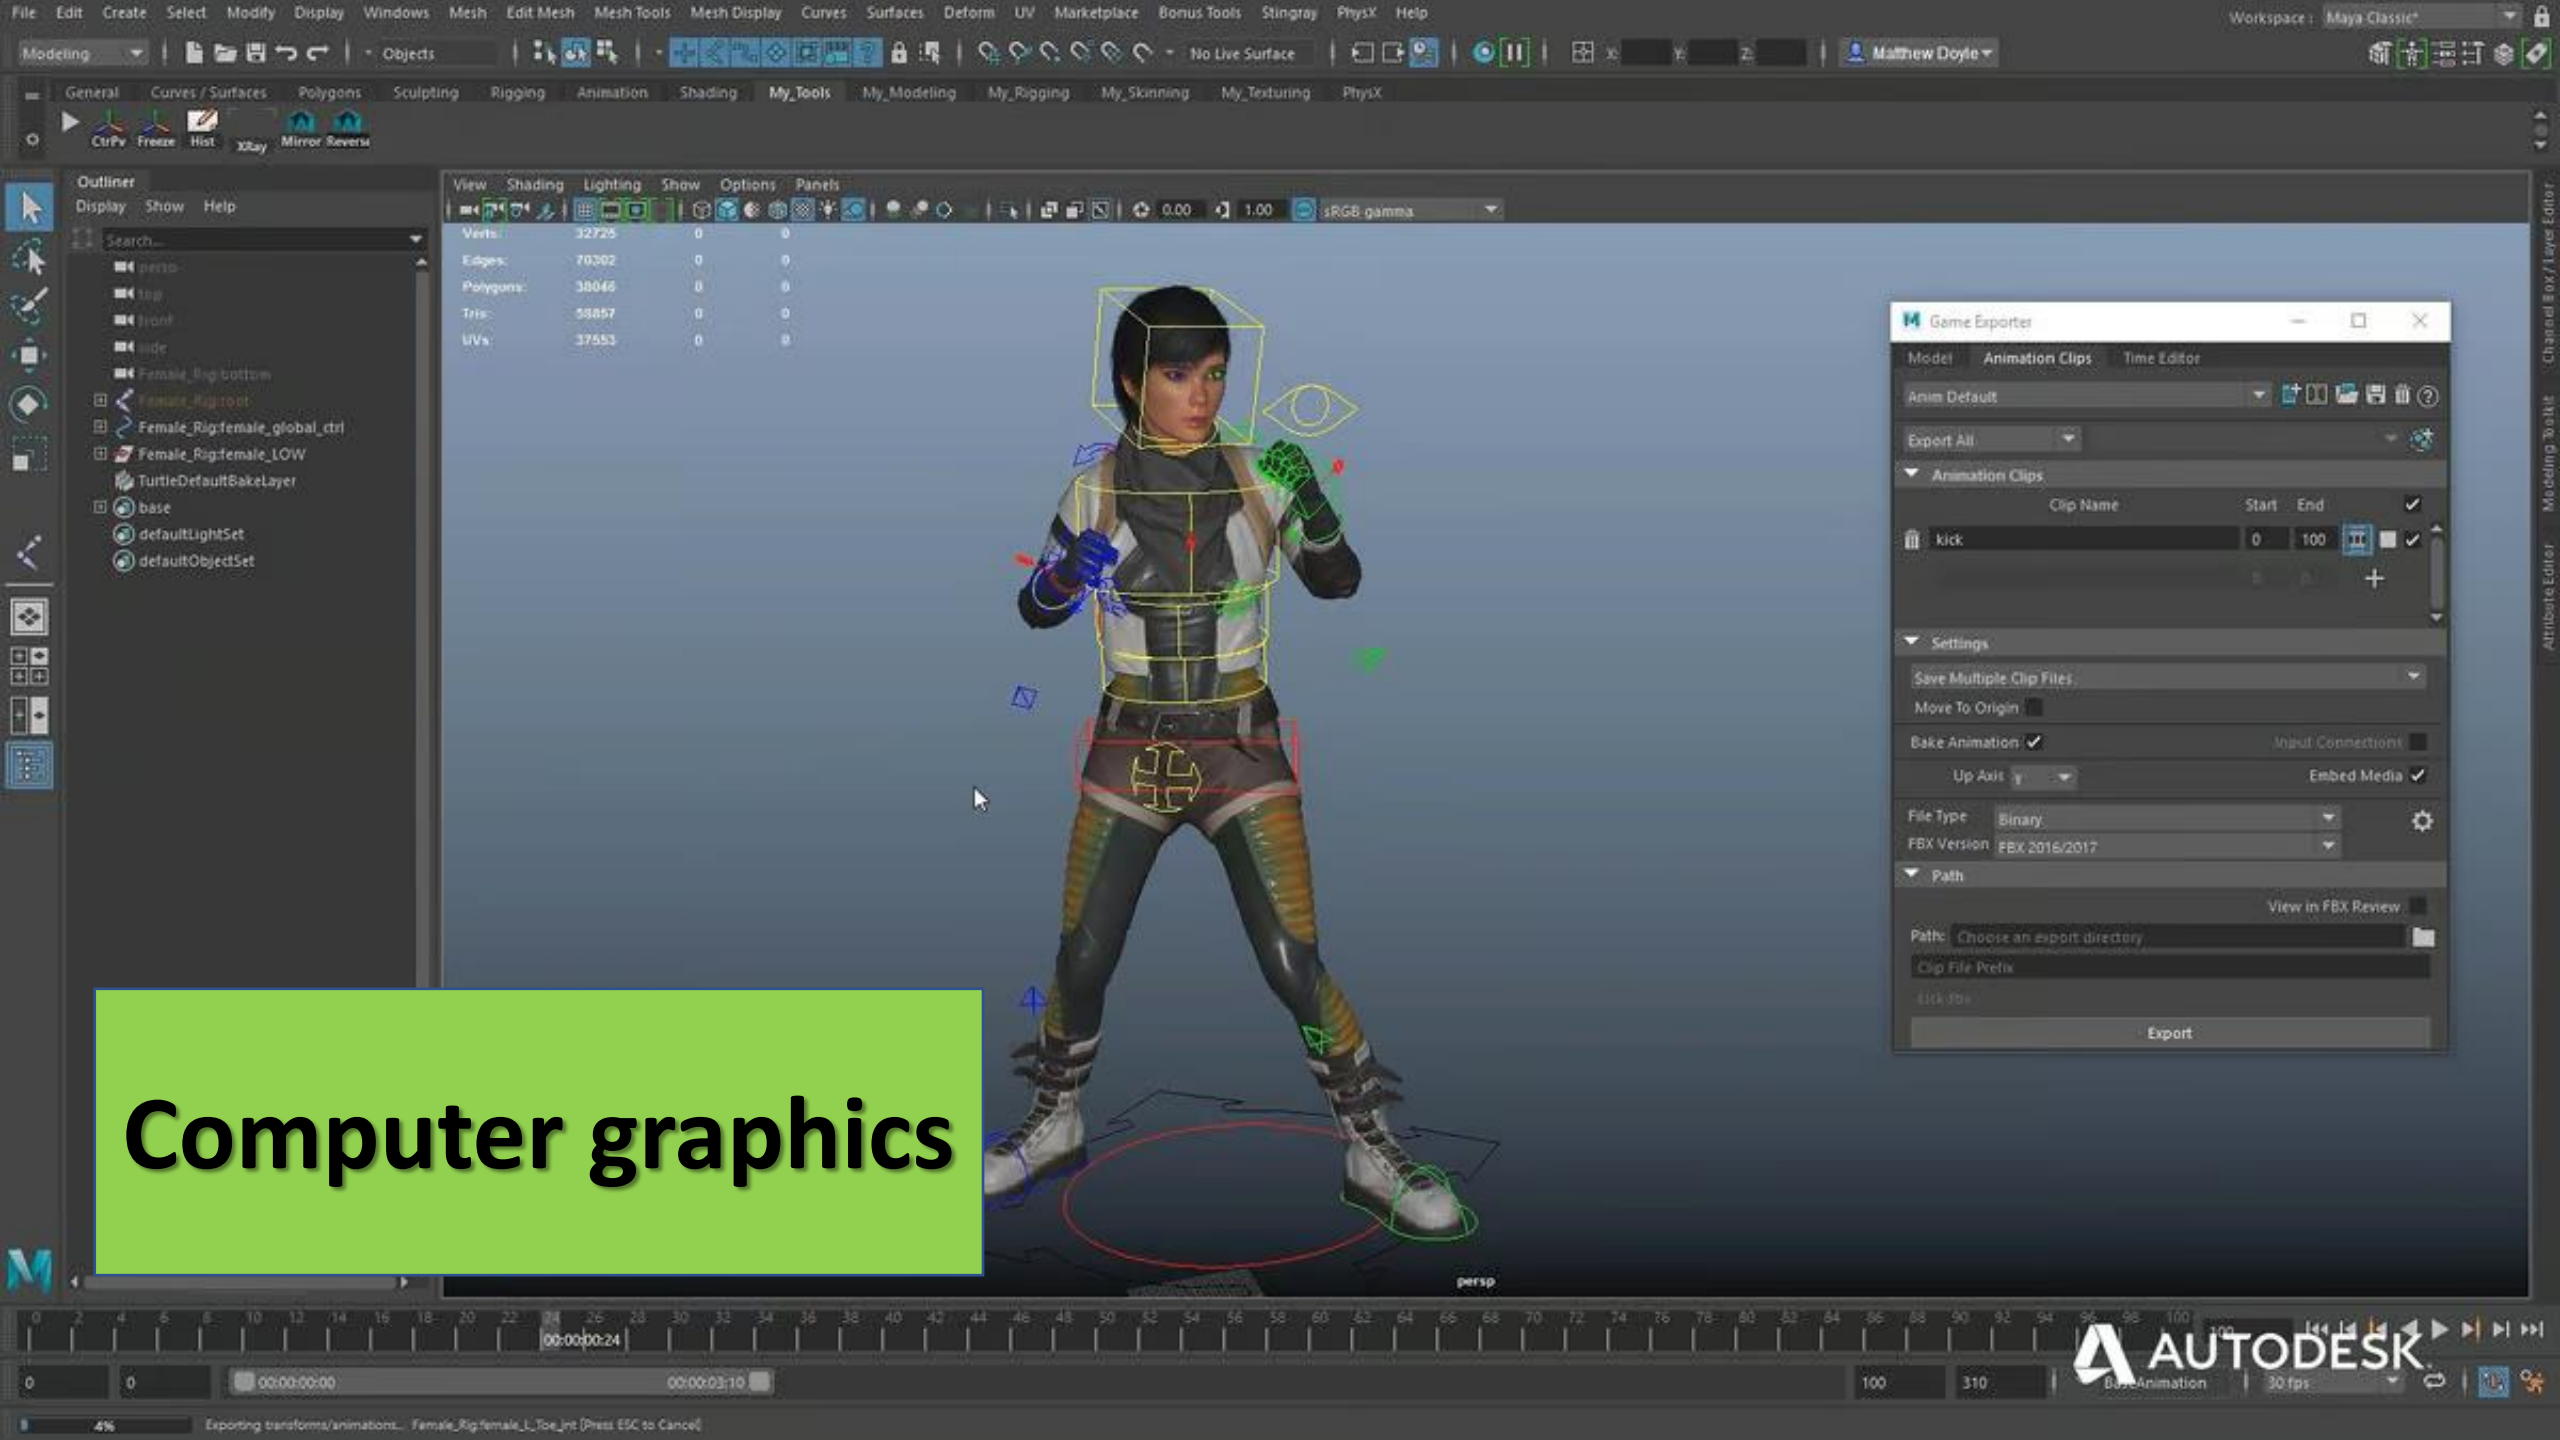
File Edit Create Select Modify Display Windows Mesh Edit Mesh Mesh Tools Mesh Display Curves Surfaces Deform UV Marketplace Bonus Tools Stingray PhysX Help

Workspace : Maya Classic*

Modeling Objects No Live Surface Matthew Doyle

General Curves / Surfaces Polygons Sculpting Rigging Animation Shading My_Tools My_Modeling My_Rigging My_Skinning My_Texturing PhysX

CtrPv Freeze Hist XRay Mirror Reverse

Outliner
Display Show Help
Search...
persp
top
front
side
Female_Rig:bottom
Female_Rig:root
Female_Rig:female_global_ctrl
Female_Rig:female_LOW
TurtleDefaultBakeLayer
base
defaultLightSet
defaultObjectSet

View Shading Lighting Show Options Panels
0.00 1.00 sRGB gamma

| Verts: | 32725 | 0 | 0 |
|---|---|---|---|
| Edges: | 70302 | 0 | 0 |
| Polygons: | 38046 | 0 | 0 |
| Tris: | 58857 | 0 | 0 |
| UVs: | 37553 | 0 | 0 |

Game Exporter
Model Animation Clips Time Editor
Anim Default
Export All
Animation Clips
Clip Name Start End
kick 0 100
Settings
Save Multiple Clip Files
Move To Origin
Bake Animation
Input Connections
Up Axis Y
Embed Media
File Type Binary
FBX Version FBX 2016/2017
Path
View in FBX Review
Path: Choose an export directory
Clip File Prefix
kick.fbx
Export

persp

Computer graphics

00:00:00:24
0 0 00:00:00:00 00:00:03:10 100 310
AUTODESK
BaseAnimation 30 fps
4% Exporting transforms/animations... Female_Rig:female_L_Toe_Jnt [Press ESC to Cancel]

Channel Box / Layer Editor Modeling Toolkit Attribute Editor